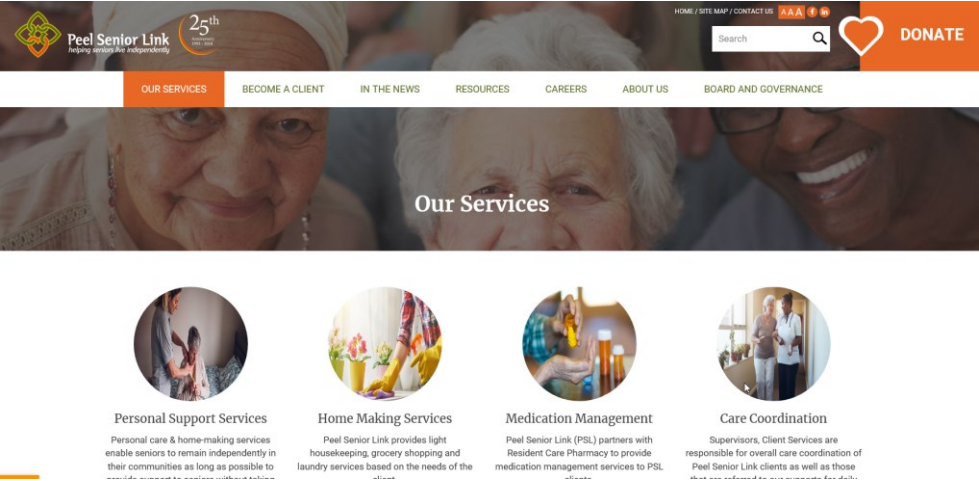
Peel Senior Link
helping seniors live independently

25th

HOME / SITE MAP / CONTACT US A A A

Search

DONATE

OUR SERVICES
BECOME A CLIENT
IN THE NEWS
RESOURCES
CAREERS
ABOUT US
BOARD AND GOVERNANCE

Our Services

Personal Support Services

Personal care & home-making services enable seniors to remain independently in their communities as long as possible to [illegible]

Home Making Services

Peel Senior Link provides light housekeeping, grocery shopping and laundry services based on the needs of the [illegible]

Medication Management

Peel Senior Link (PSL) partners with Resident Care Pharmacy to provide medication management services to PSL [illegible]

Care Coordination

Supervisors, Client Services are responsible for overall care coordination of Peel Senior Link clients as well as those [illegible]